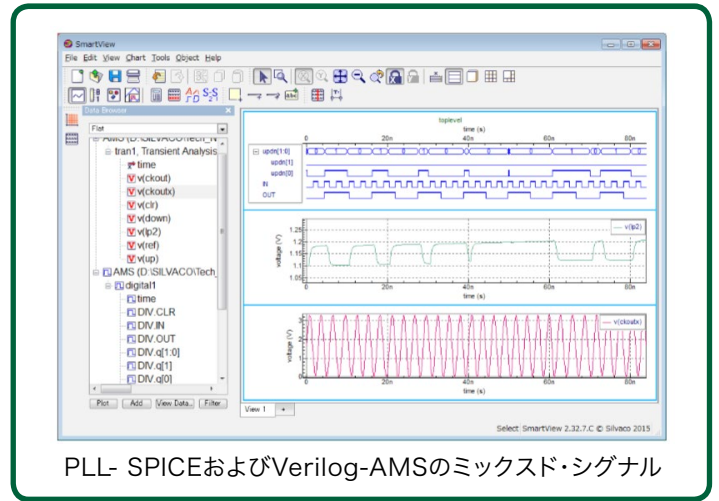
SmartView

File Edit View Chart Tools Object Help

Data Browser

Flat

AMS (D:\SILVACO\Tech_N

tran1, Transient Analysis

time

v(ckout)

v(ckoutx)

v(clr)

v(down)

v(lp2)

v(ref)

v(up)

AMS (D:\SILVACO\Tech_

digital1

time

DIV.CLR

DIV.IN

DIV.OUT

DIV.q[1:0]

DIV.q[1]

DIV.q[0]

Plot Add View Data.. Filter

toplevel

time (s)

0 20n 40n 60n 80n

updn[1:0]

updn[1]

updn[0]

IN

OUT

v(lp2)

voltage (V)

1.25

1.2

1.15

1.1

1.05

0 20n 40n 60n 80n

time (s)

v(ckoutx)

voltage (V)

0 20n 40n 60n 80n

time (s)

View 1

Select SmartView 2.32.7.C © Silvaco 2015

PLL- SPICEおよびVerilog-AMSのミックスド・シグナル